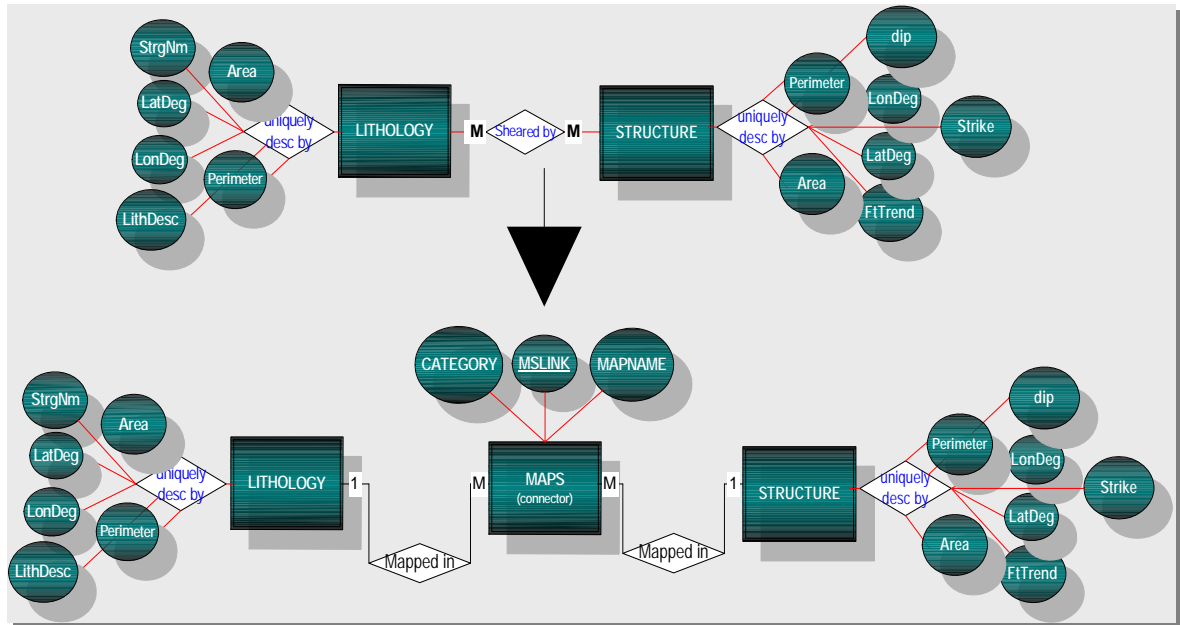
StrgNm
Area
LatDeg
uniquely desc by
LITHOLOGY
M
Sheared by
M
STRUCTURE
uniquely desc by
Perimeter
dip
LonDeg
Strike
LonDeg
Perimeter
LithDesc
Area
LatDeg
FtTrend

CATEGORY
MSLINK
MAPNAME
StrgNm
Area
LatDeg
uniquely desc by
LITHOLOGY
1
M
MAPS
(connector)
M
1
STRUCTURE
uniquely desc by
Perimeter
dip
LonDeg
Strike
LonDeg
Perimeter
LithDesc
Mapped in
Mapped in
LatDeg
Area
FtTrend